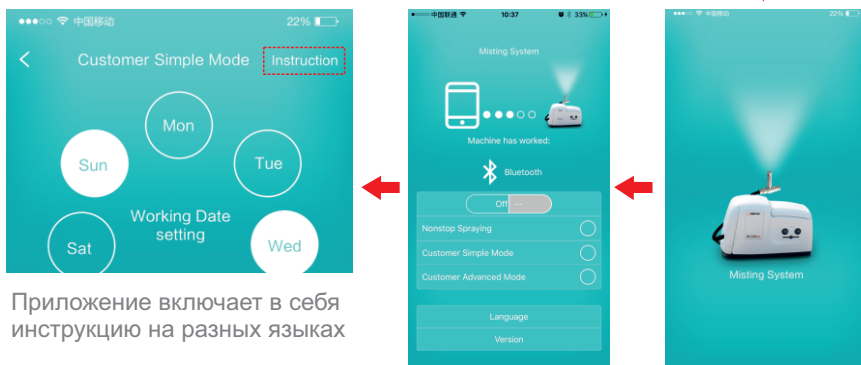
●●●○○ 中国移动 22%

<
Customer Simple Mode
Instruction

Mon
Sun
Tue
Working Date setting
Sat
Wed

Приложение включает в себя инструкцию на разных языках

●●○○○ 中国联通 10:37 33%

Misting System

Machine has worked:

Bluetooth

Off

Nonstop Spraying
Customer Simple Mode
Customer Advanced Mode

Language
Version

●●●○○ 中国移动 22%

Misting System